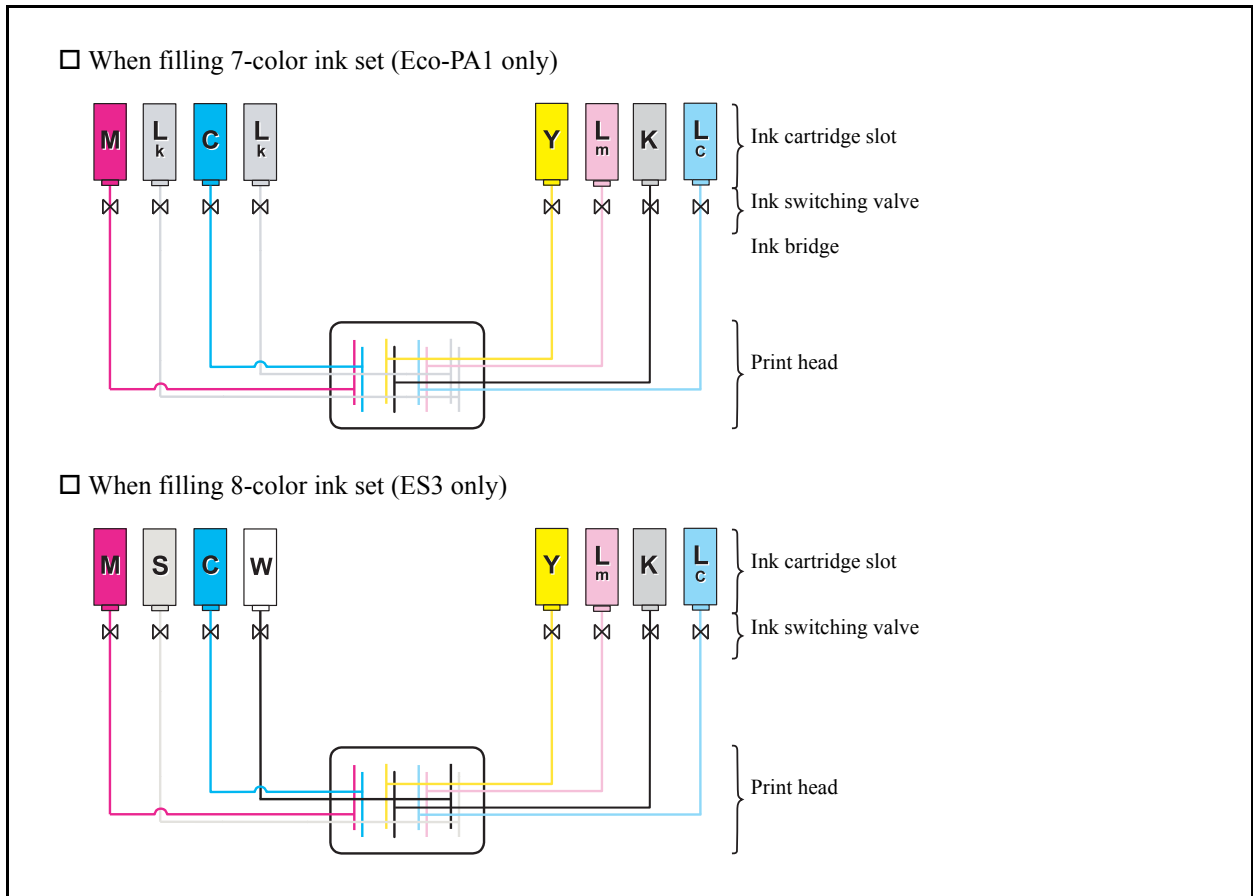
□ When filling 7-color ink set (Eco-PA1 only)

M
$L_k$
C
$L_k$
Y
$L_m$
K
$L_c$

Ink cartridge slot
Ink switching valve
Ink bridge

Print head

□ When filling 8-color ink set (ES3 only)

M
S
C
W
Y
$L_m$
K
$L_c$

Ink cartridge slot
Ink switching valve

Print head